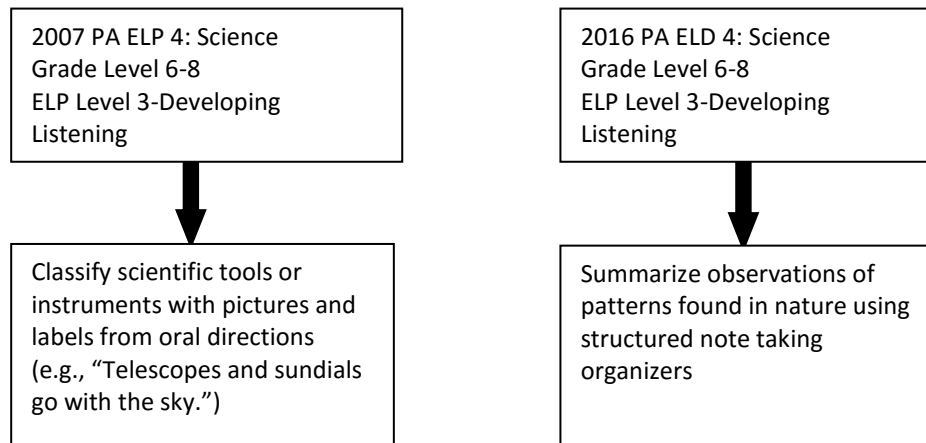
2007 PA ELP 4: Science
Grade Level 6-8
ELP Level 3-Developing
Listening

Classify scientific tools or instruments with pictures and labels from oral directions (e.g., “Telescopes and sundials go with the sky.”)

2016 PA ELD 4: Science
Grade Level 6-8
ELP Level 3-Developing
Listening

Summarize observations of patterns found in nature using structured note taking organizers